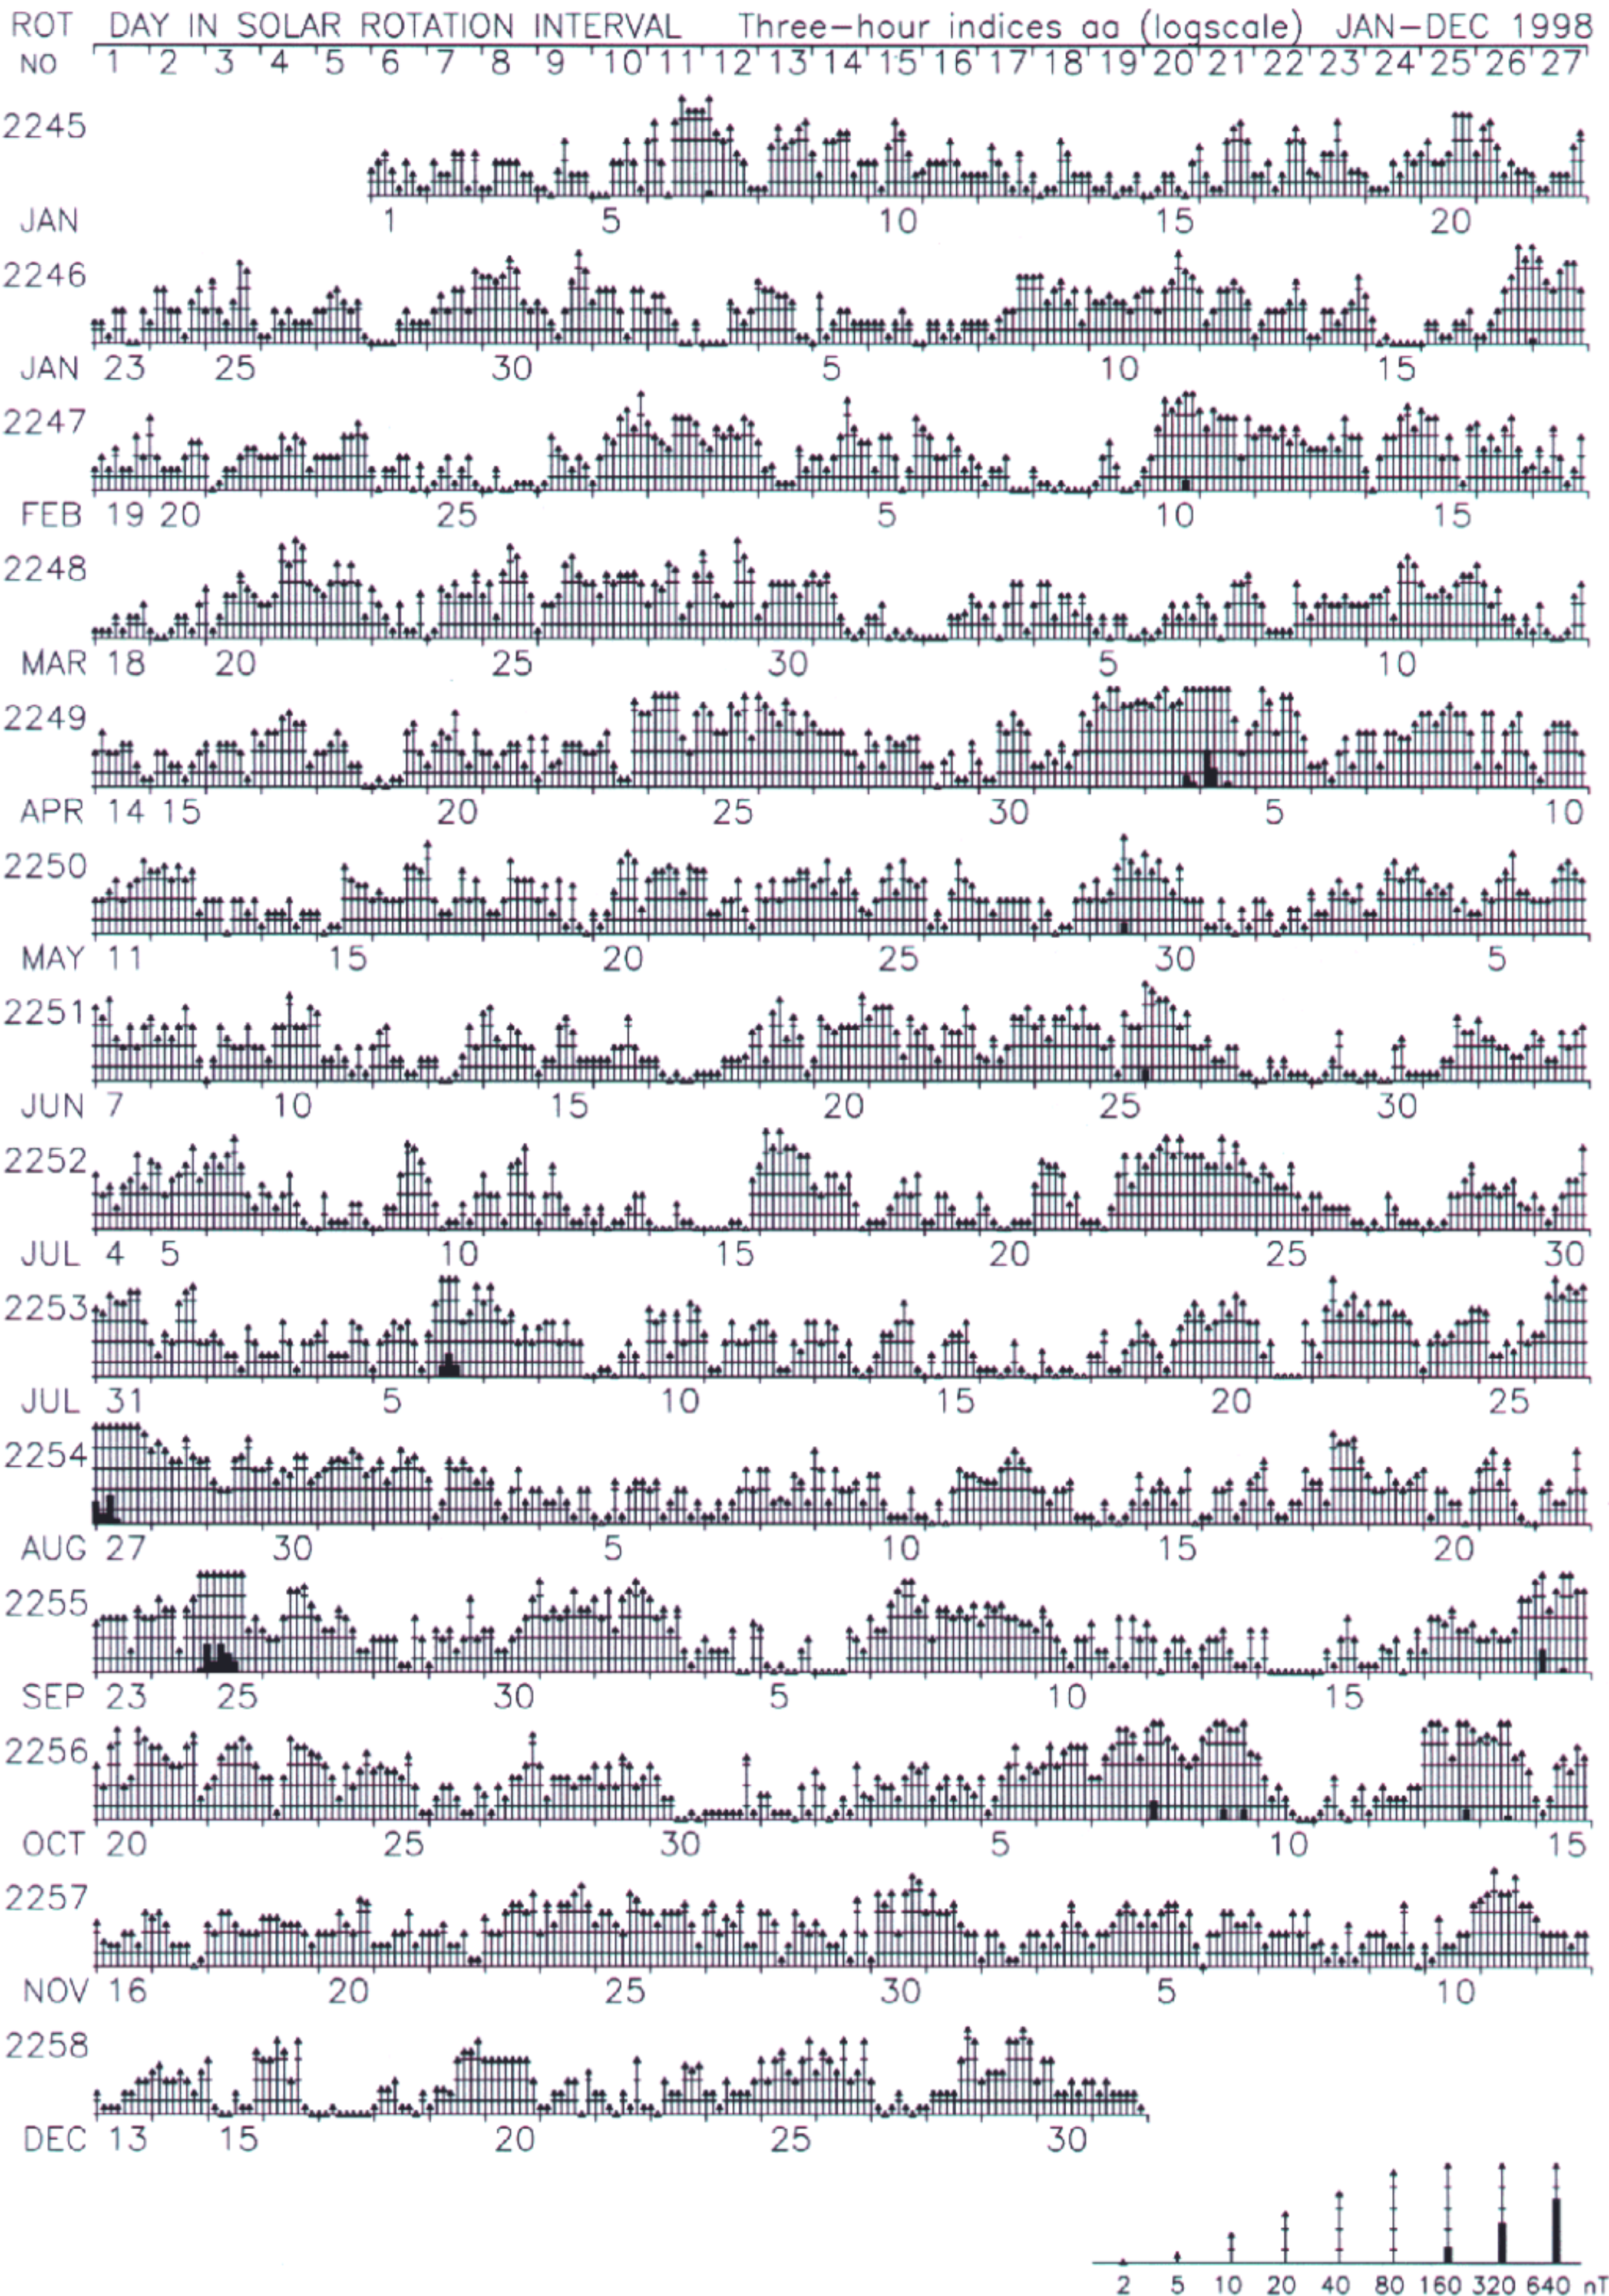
ROT NO DAY IN SOLAR ROTATION INTERVAL Three-hour indices aa (logscale) JAN–DEC 1998
1 2 3 4 5 6 7 8 9 10 11 12 13 14 15 16 17 18 19 20 21 22 23 24 25 26 27

2245
JAN 1 5 10 15 20

2246
JAN 23 25 30 5 10 15

2247
FEB 19 20 25 5 10 15

2248
MAR 18 20 25 30 5 10

2249
APR 14 15 20 25 30 5 10

2250
MAY 11 15 20 25 30 5

2251
JUN 7 10 15 20 25 30

2252
JUL 4 5 10 15 20 25 30

2253
JUL 31 5 10 15 20 25

2254
AUG 27 30 5 10 15 20

2255
SEP 23 25 30 5 10 15

2256
OCT 20 25 30 5 10 15

2257
NOV 16 20 25 30 5 10

2258
DEC 13 15 20 25 30

2 5 10 20 40 80 160 320 640 nT